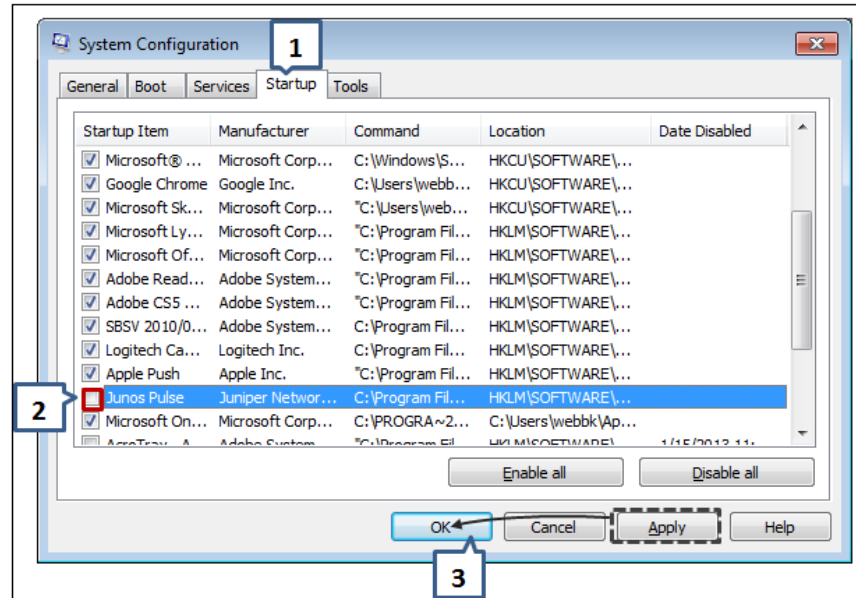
System Configuration

1

General | Boot | Services | Startup | Tools

| Startup Item | Manufacturer | Command | Location | Date Disabled |
|---|---|---|---|---|
| Microsoft® ... | Microsoft Corp... | C:\Windows\S... | HKCU\SOFTWARE\... | |
| Google Chrome | Google Inc. | C:\Users\webb... | HKCU\SOFTWARE\... | |
| Microsoft Sk... | Microsoft Corp... | "C:\Users\web... | HKCU\SOFTWARE\... | |
| Microsoft Ly... | Microsoft Corp... | "C:\Program Fil... | HKLM\SOFTWARE\... | |
| Microsoft Of... | Microsoft Corp... | "C:\Program Fil... | HKLM\SOFTWARE\... | |
| Adobe Read... | Adobe System... | "C:\Program Fil... | HKLM\SOFTWARE\... | |
| Adobe CS5 ... | Adobe System... | "C:\Program Fil... | HKLM\SOFTWARE\... | |
| SBSV 2010/0... | Adobe System... | C:\Program Fil... | HKLM\SOFTWARE\... | |
| Logitech Ca... | Logitech Inc. | "C:\Program Fil... | HKLM\SOFTWARE\... | |
| Apple Push | Apple Inc. | "C:\Program Fil... | HKLM\SOFTWARE\... | |
| Junos Pulse | Juniper Networ... | C:\Program Fil... | HKLM\SOFTWARE\... | |
| Microsoft On... | Microsoft Corp... | C:\PROGRA~2... | C:\Users\webbk\Ap... | |
| AcroTray - A... | Adobe System... | "C:\Program Fil... | HKLM\SOFTWARE\... | 1/15/2013 11:... |

2

Enable all | Disable all

OK | Cancel | Apply | Help

3